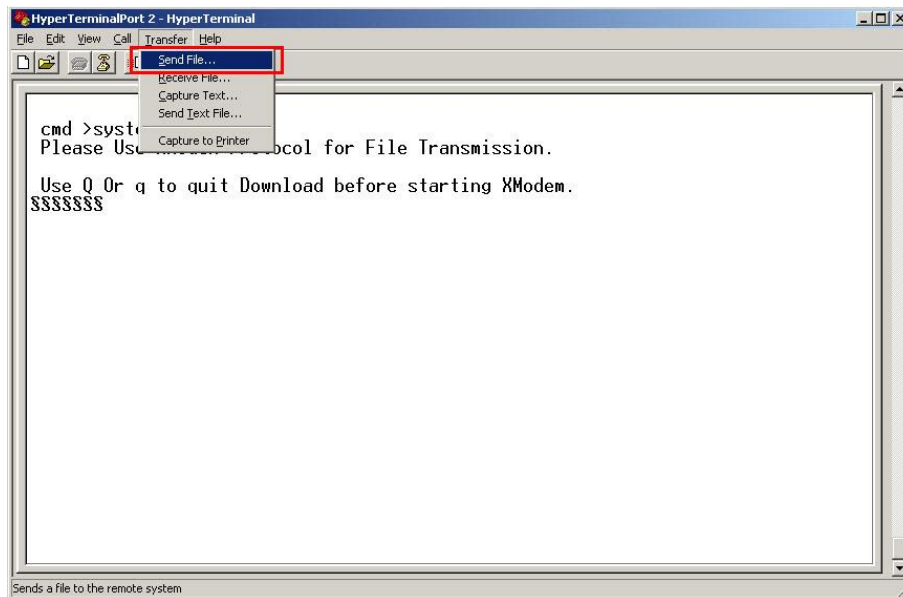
HyperTerminalPort 2 - HyperTerminal

File Edit View Call Transfer Help

Send File...
Receive File...
Capture Text...
Send Text File...
Capture to Printer

cmd >syst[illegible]
Please Us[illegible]col for File Transmission.

Use Q Or q to quit Download before starting XModem.
SSSSSSS

Sends a file to the remote system